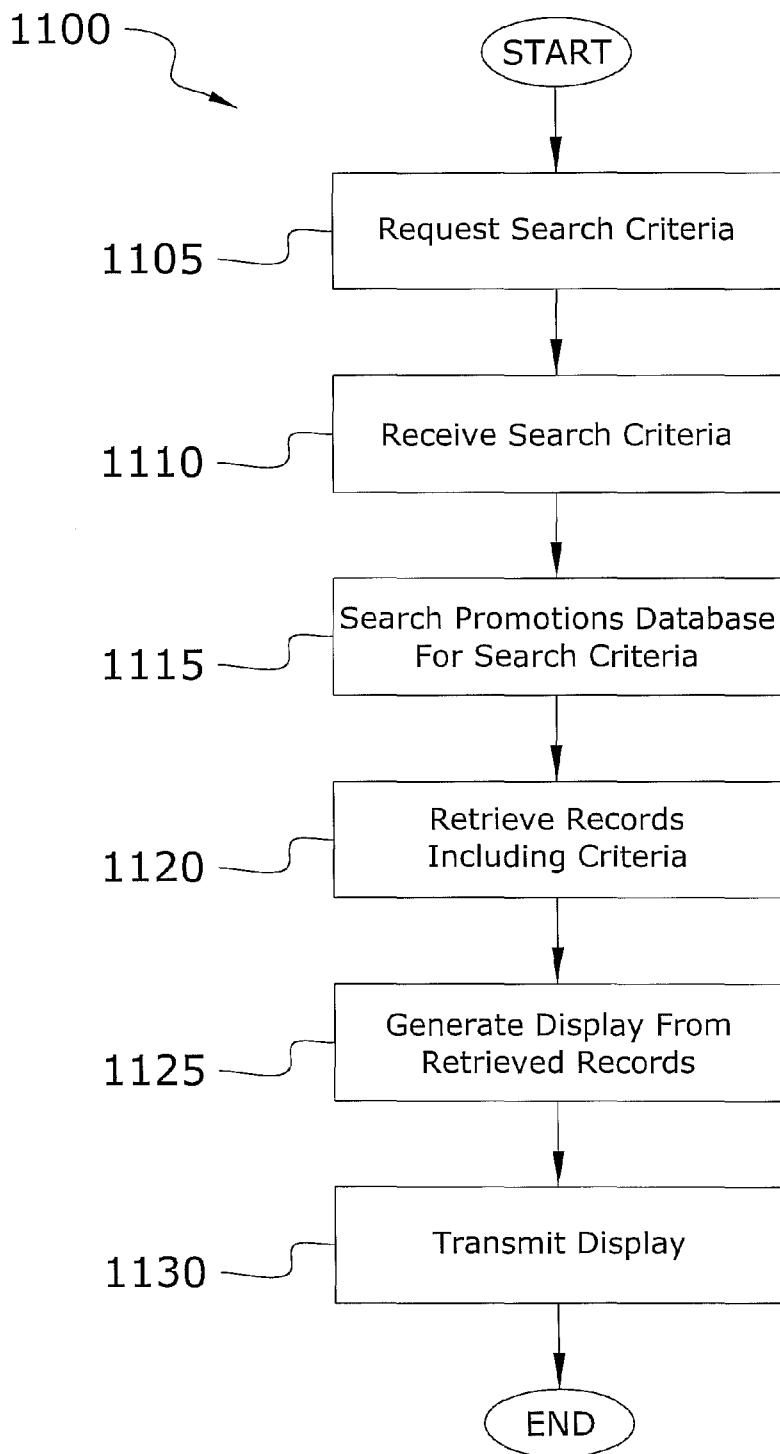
1100

START

1105

Request Search Criteria

1110

Receive Search Criteria

1115

Search Promotions Database For Search Criteria

1120

Retrieve Records Including Criteria

1125

Generate Display From Retrieved Records

1130

Transmit Display

END